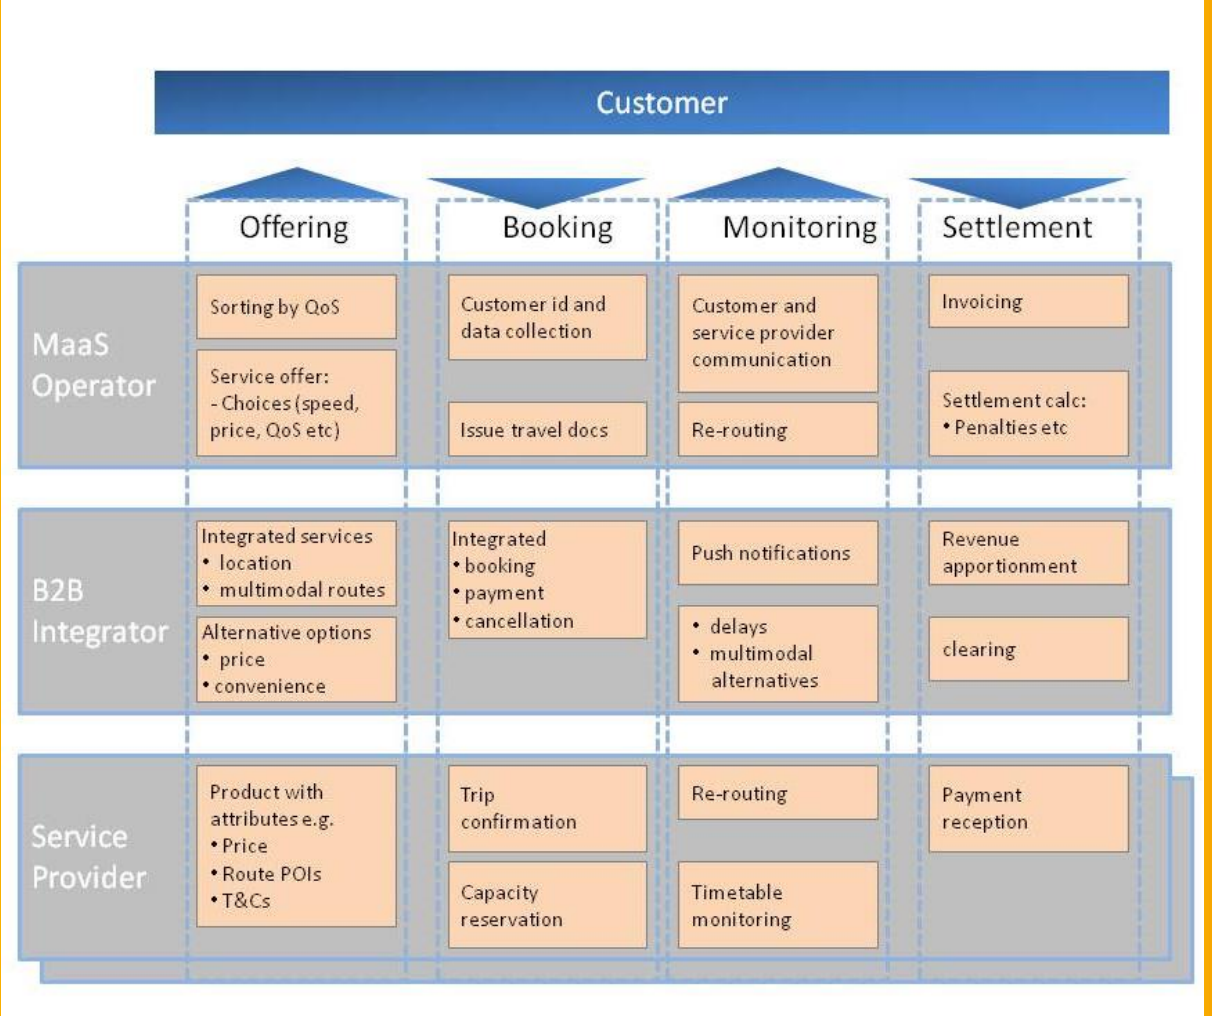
Customer

| | Offering | Booking | Monitoring | Settlement |
|---|---|---|---|---|
| MaaS Operator | Sorting by QoS<br>Service offer:<br>- Choices (speed, price, QoS etc) | Customer id and data collection<br>Issue travel docs | Customer and service provider communication<br>Re-routing | Invoicing<br>Settlement calc:<br>• Penalties etc |
| B2B Integrator | Integrated services<br>• location<br>• multimodal routes<br>Alternative options<br>• price<br>• convenience | Integrated<br>• booking<br>• payment<br>• cancellation | Push notifications<br>• delays<br>• multimodal alternatives | Revenue apportionment<br>clearing |
| Service Provider | Product with attributes e.g.<br>• Price<br>• Route POIs<br>• T&Cs | Trip confirmation<br>Capacity reservation | Re-routing<br>Timetable monitoring | Payment reception |